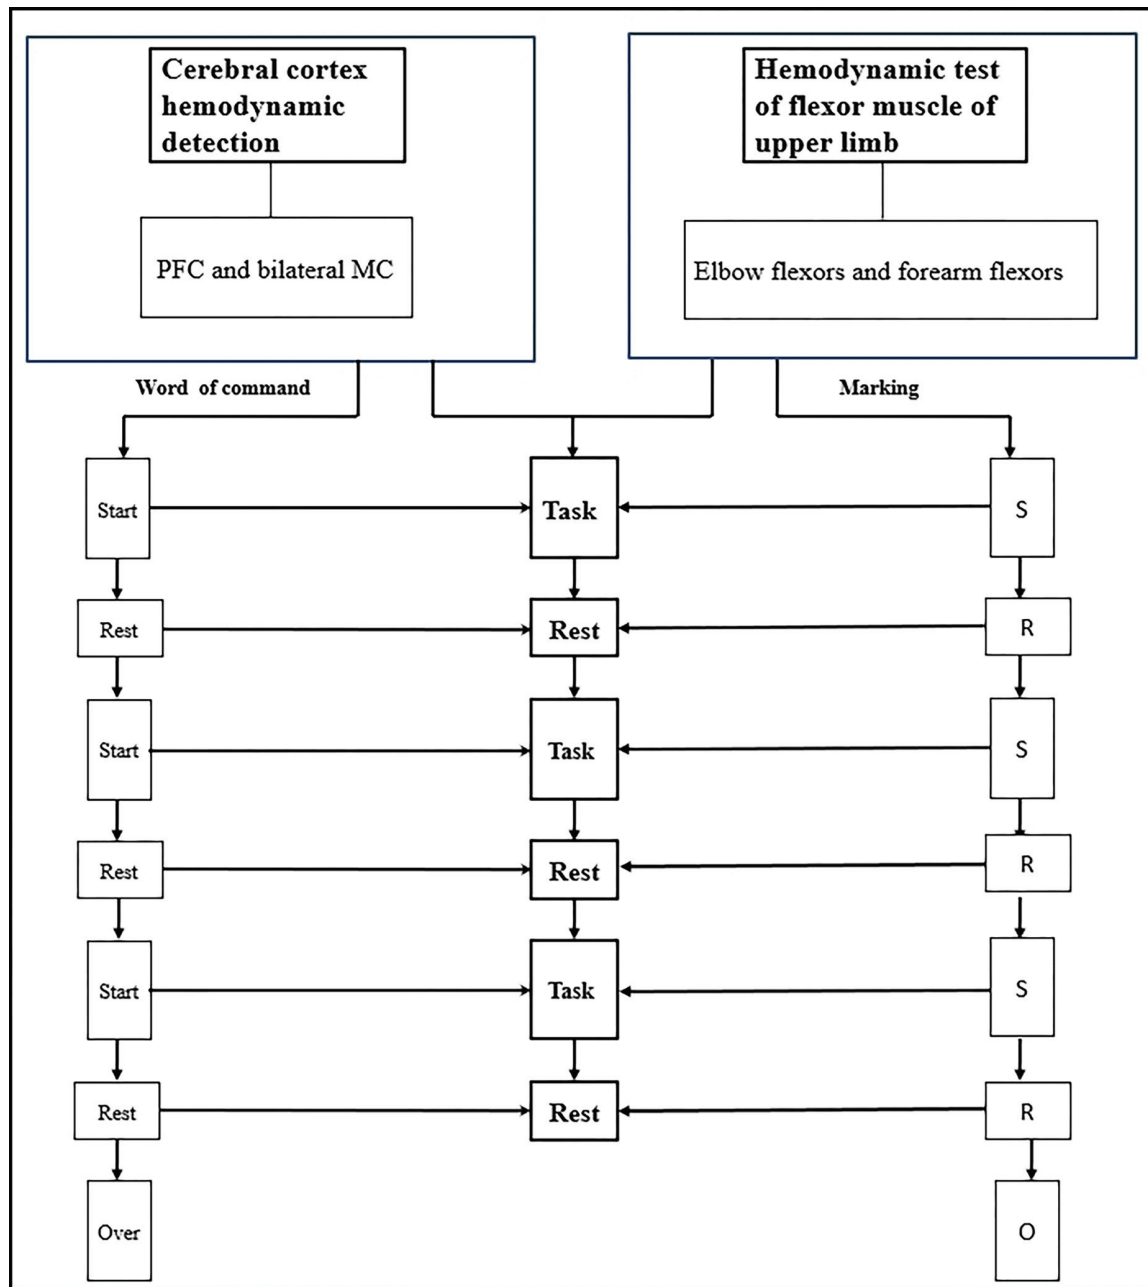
Cerebral cortex hemodynamic detection

PFC and bilateral MC

Hemodynamic test of flexor muscle of upper limb

Elbow flexors and forearm flexors

Word of command

Marking

Start

Task

S

Rest

Rest

R

Start

Task

S

Rest

Rest

R

Start

Task

S

Rest

Rest

R

Over

O